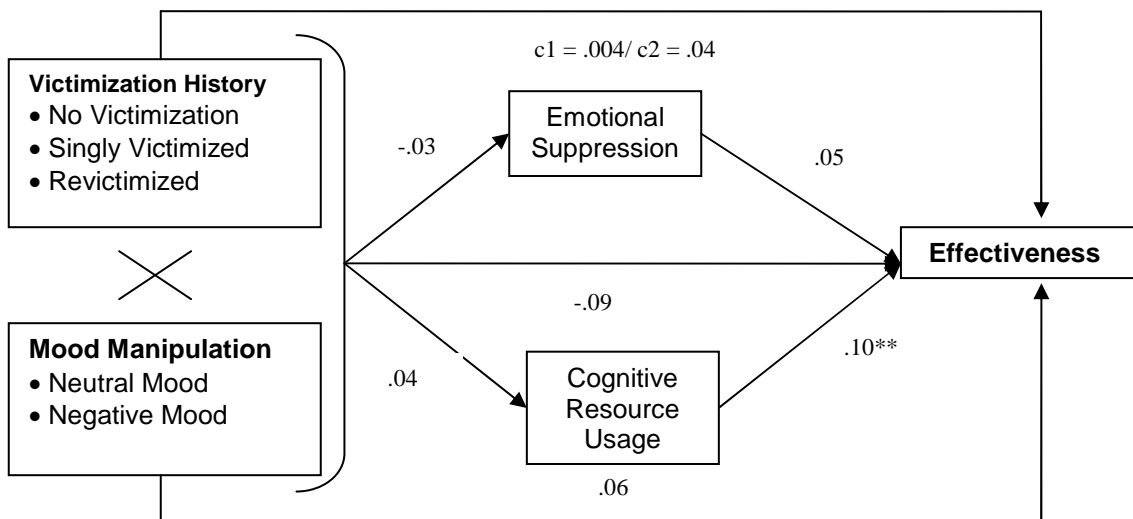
c1 = .004/ c2 = .04

Victimization History
• No Victimization
• Singly Victimized
• Revictimized

Mood Manipulation
• Neutral Mood
• Negative Mood

-.03

Emotional Suppression

.05

Effectiveness

-.09

.04

Cognitive Resource Usage

.10**

.06